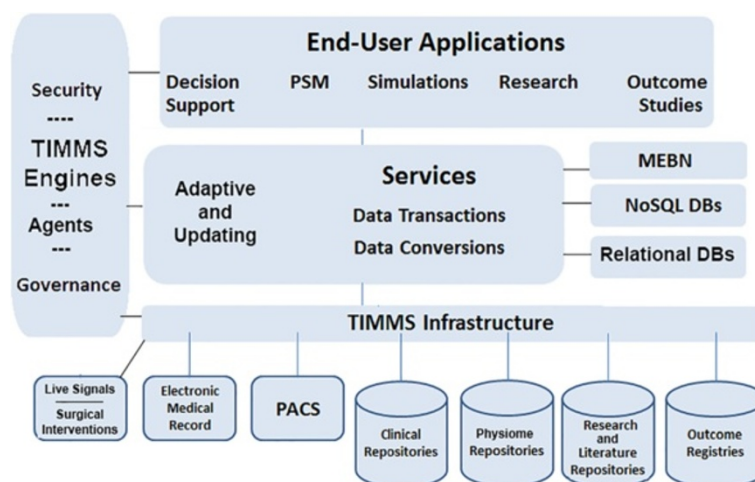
Security
----
TIMMS Engines
---
Agents
---
Governance

End-User Applications
Decision Support
PSM
Simulations
Research
Outcome Studies

Adaptive and Updating

Services
Data Transactions
Data Conversions

MEBN
NoSQL DBs
Relational DBs

TIMMS Infrastructure

Live Signals
Surgical Interventions

Electronic Medical Record

PACS

Clinical Repositories

Physiome Repositories

Research and Literature Repositories

Outcome Registries